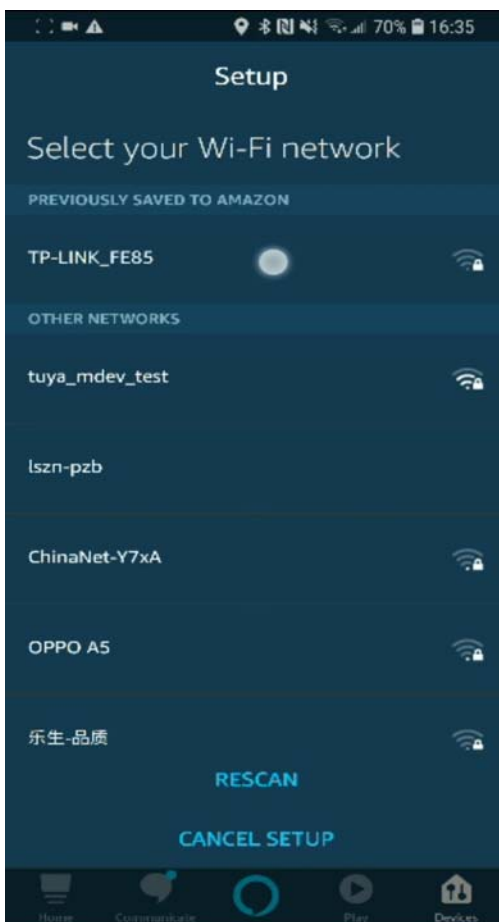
70% 16:35

Setup

Select your Wi-Fi network

PREVIOUSLY SAVED TO AMAZON

TP-LINK_FE85

OTHER NETWORKS

tuya_mdev_test

lszn-pzb

ChinaNet-Y7xA

OPPO A5

乐生-品质

RESCAN

CANCEL SETUP

Home Communicate Play Devices